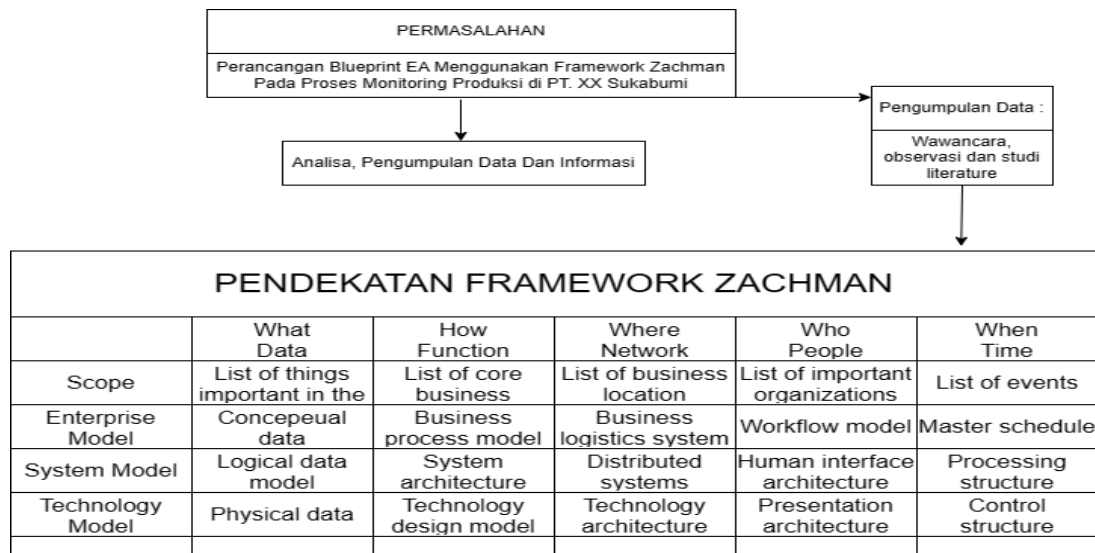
PERMASALAHAN

Perancangan Blueprint EA Menggunakan Framework Zachman Pada Proses Monitoring Produksi di PT. XX Sukabumi

Analisa, Pengumpulan Data Dan Informasi

Pengumpulan Data :

Wawancara, observasi dan studi literature

PENDEKATAN FRAMEWORK ZACHMAN

| | What Data | How Function | Where Network | Who People | When Time |
|---|---|---|---|---|---|
| Scope | List of things important in the | List of core business | List of business location | List of important organizations | List of events |
| Enterprise Model | Concepeual data | Business process model | Business logistics system | Workflow model | Master schedule |
| System Model | Logical data model | System architecture | Distributed systems | Human interface architecture | Processing structure |
| Technology Model | Physical data | Technology design model | Technology architecture | Presentation architecture | Control structure |
| | | | | | |